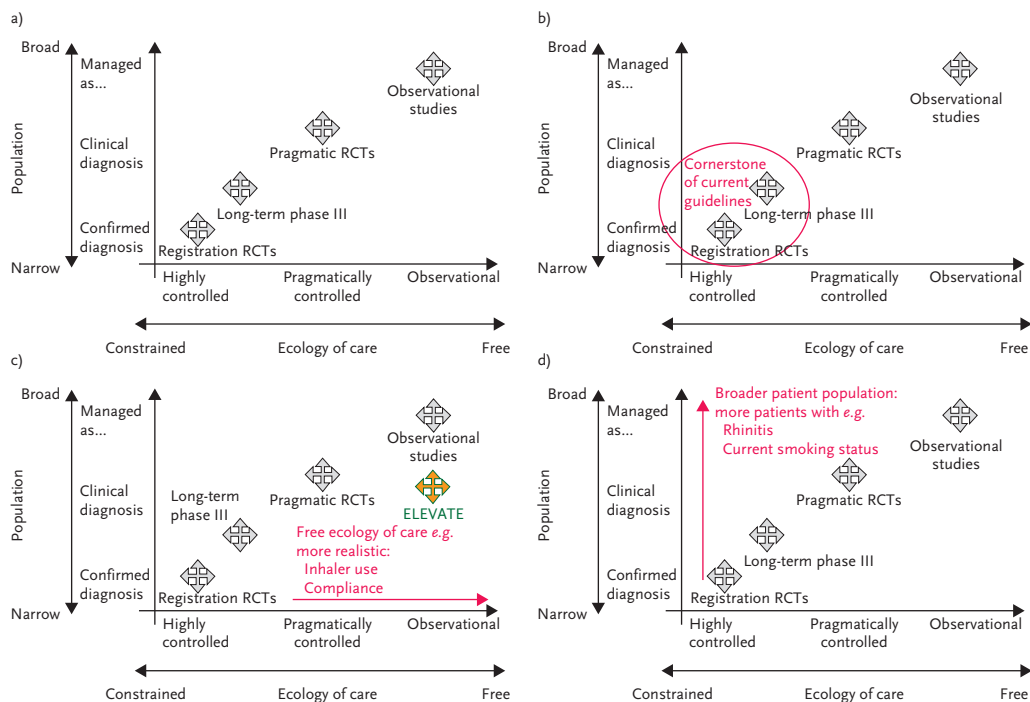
a)

Broad

Managed as...

Clinical diagnosis

Confirmed diagnosis

Narrow

Population

Observational studies

Pragmatic RCTs

Long-term phase III

Registration RCTs

Highly controlled

Pragmatically controlled

Observational

Constrained

Ecology of care

Free

b)

Broad

Managed as...

Clinical diagnosis

Confirmed diagnosis

Narrow

Population

Observational studies

Pragmatic RCTs

Cornerstone of current guidelines

Long-term phase III

Registration RCTs

Highly controlled

Pragmatically controlled

Observational

Constrained

Ecology of care

Free

c)

Broad

Managed as...

Clinical diagnosis

Confirmed diagnosis

Narrow

Population

Observational studies

Pragmatic RCTs

ELEVATE

Long-term phase III

Free ecology of care *e.g.* more realistic:
Inhaler use
Compliance

Registration RCTs

Highly controlled

Pragmatically controlled

Observational

Constrained

Ecology of care

Free

d)

Broad

Managed as...

Clinical diagnosis

Confirmed diagnosis

Narrow

Population

Broader patient population: more patients with *e.g.*
Rhinitis
Current smoking status

Observational studies

Pragmatic RCTs

Long-term phase III

Registration RCTs

Highly controlled

Pragmatically controlled

Observational

Constrained

Ecology of care

Free